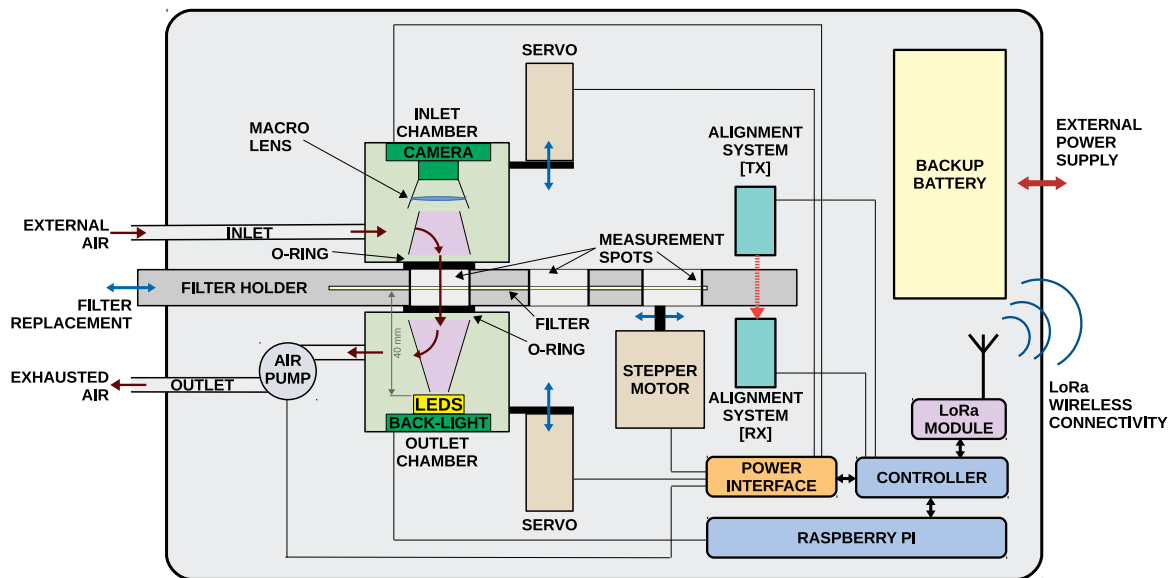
SERVO

MACRO LENS

INLET CHAMBER

CAMERA

ALIGNMENT SYSTEM [TX]

BACKUP BATTERY

EXTERNAL POWER SUPPLY

EXTERNAL AIR

INLET

O-RING

MEASUREMENT SPOTS

FILTER HOLDER

FILTER REPLACEMENT

FILTER

O-RING

40 mm

AIR PUMP

EXHAUSTED AIR

OUTLET

LEDS

BACK-LIGHT

OUTLET CHAMBER

STEPPER MOTOR

ALIGNMENT SYSTEM [RX]

LoRa MODULE

LoRa WIRELESS CONNECTIVITY

POWER INTERFACE

CONTROLLER

SERVO

RASPBERRY PI